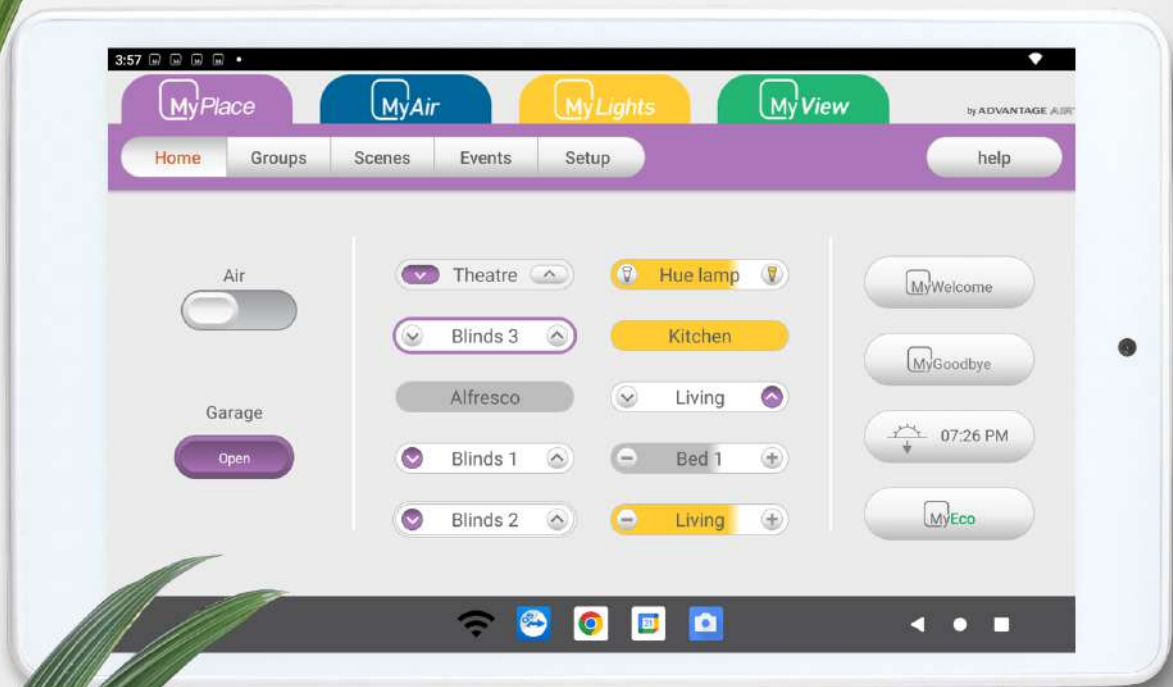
3:57

MyPlace
MyAir
MyLights
MyView

by ADVANTAGE AIR

Home
Groups
Scenes
Events
Setup
help

Air

Garage
Open

Theatre
Blinds 3
Alfresco
Blinds 1
Blinds 2

Hue lamp
Kitchen
Living
Bed 1
Living

MyWelcome
MyGoodbye
07:26 PM
MyEco